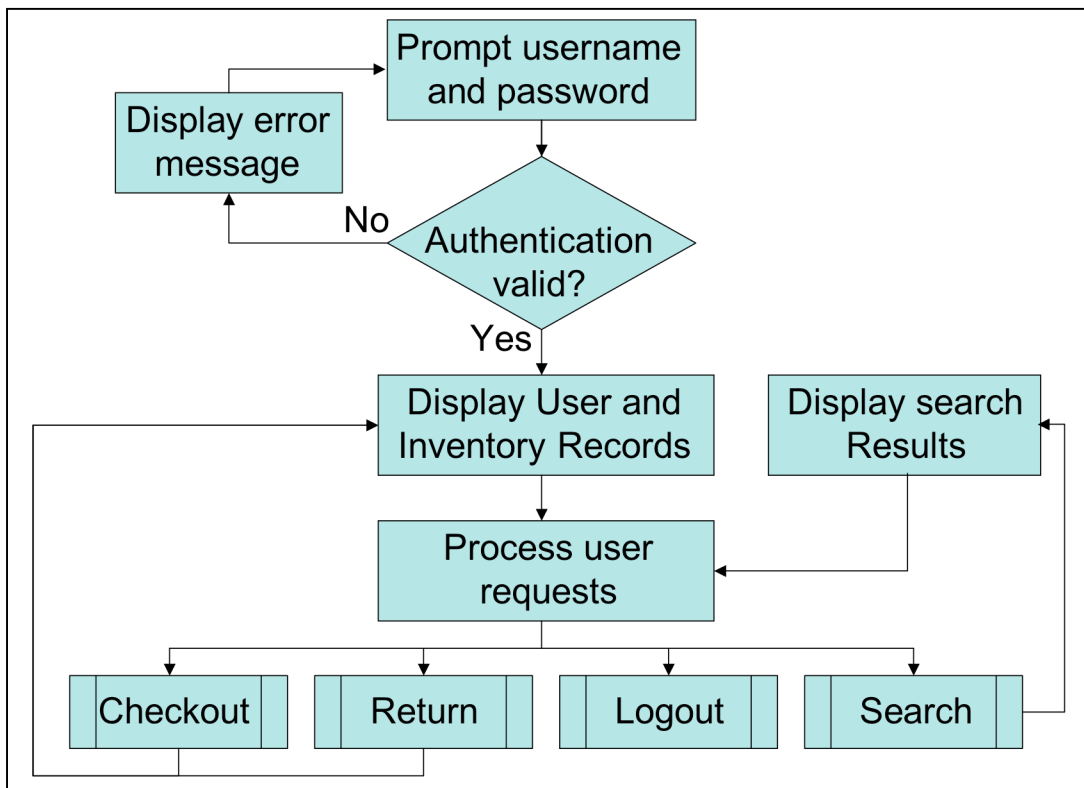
Prompt username and password

Display error message

No

Authentication valid?

Yes

Display User and Inventory Records

Display search Results

Process user requests

Checkout

Return

Logout

Search